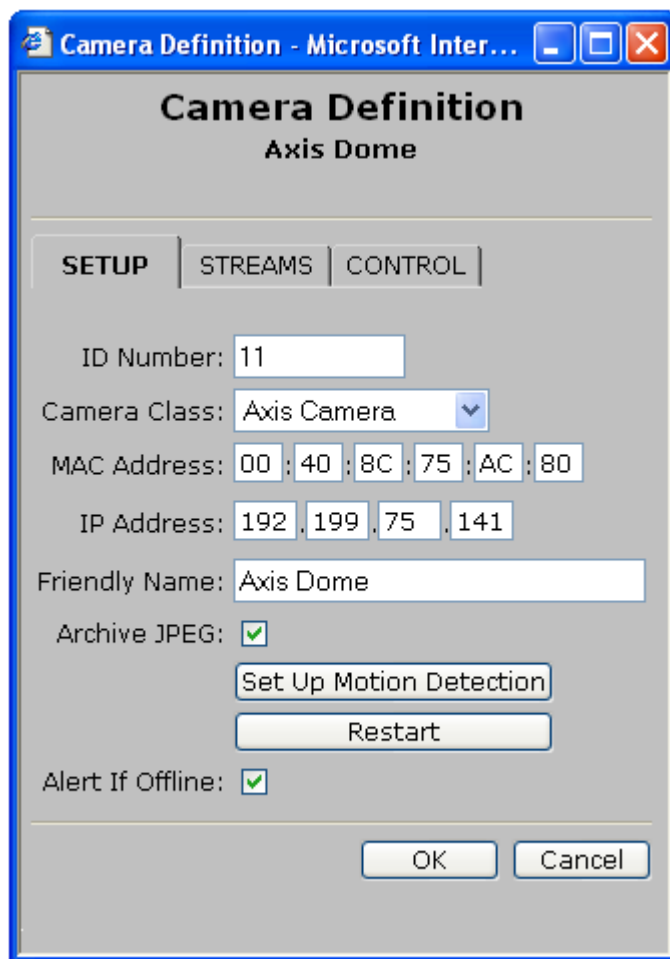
Camera Definition - Microsoft Inter...

Camera Definition
Axis Dome

SETUP | STREAMS | CONTROL

ID Number: 11

Camera Class: Axis Camera

MAC Address: 00 : 40 : 8C : 75 : AC : 80

IP Address: 192 . 199 . 75 . 141

Friendly Name: Axis Dome

Archive JPEG:

Set Up Motion Detection

Restart

Alert If Offline:

OK Cancel